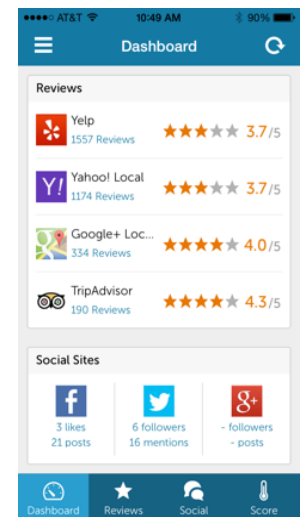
●●●●○ AT&T 10:49 AM 90%

Dashboard

Reviews

Yelp
1557 Reviews
3.7/5

Yahoo! Local
1174 Reviews
3.7/5

Google+ Loc...
334 Reviews
4.0/5

TripAdvisor
190 Reviews
4.3/5

Social Sites

3 likes
21 posts

6 followers
16 mentions

- followers
- posts

Dashboard
Reviews
Social
Score